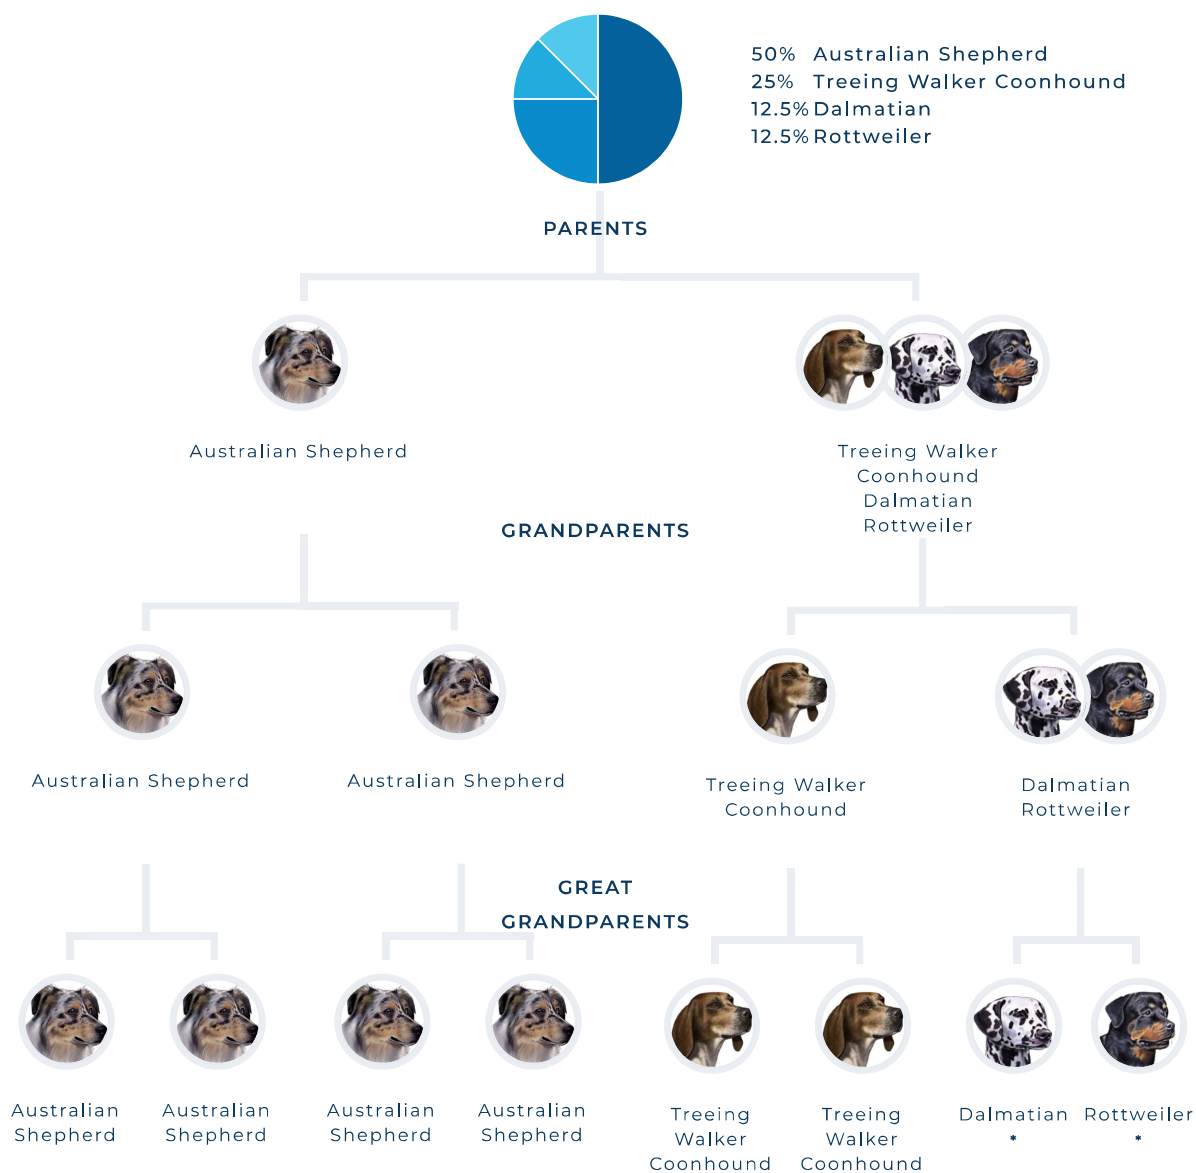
50% Australian Shepherd
25% Treeing Walker Coonhound
12.5% Dalmatian
12.5% Rottweiler

PARENTS

Australian Shepherd

Treeing Walker Coonhound Dalmatian Rottweiler

GRANDPARENTS

Australian Shepherd

Australian Shepherd

Treeing Walker Coonhound

Dalmatian Rottweiler

GREAT GRANDPARENTS

Australian Shepherd

Australian Shepherd

Australian Shepherd

Australian Shepherd

Treeing Walker Coonhound

Treeing Walker Coonhound

Dalmatian *

Rottweiler *